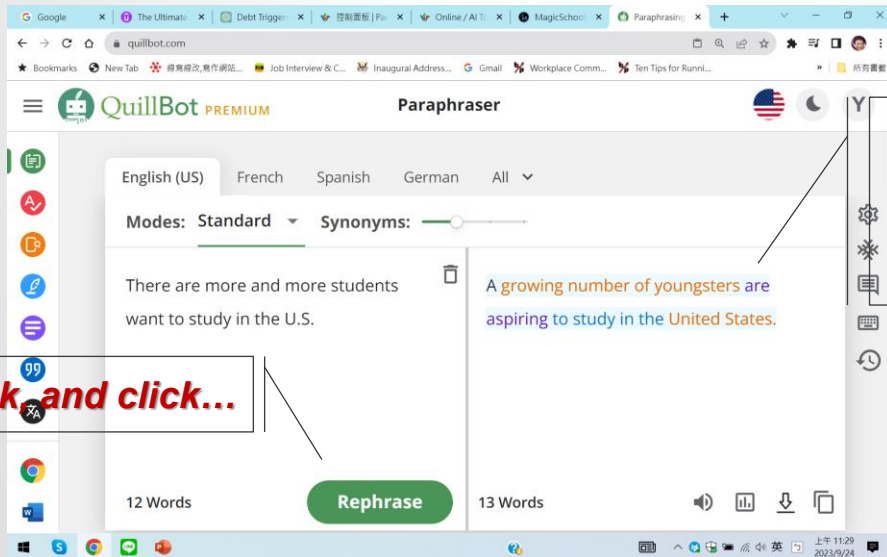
Google
The Ultimate
Debt Trigger
控制面板 | Pa
Online / AI T
MagicSchool
Paraphrasing
quillbot.com
Bookmarks
New Tab
得寫得改,寫作網站...
Job Interview & C...
Inaugural Address...
Gmail
Workplace Comm...
Ten Tips for Runni...
所有書籤

QuillBot PREMIUM
Paraphraser
Y

English (US)
French
Spanish
German
All

Modes: Standard
Synonyms:

There are more and more students want to study in the U.S.

A growing number of youngsters are aspiring to study in the United States.

k, and click…

12 Words
Rephrase
13 Words

英
上午 11:29
2023/9/24